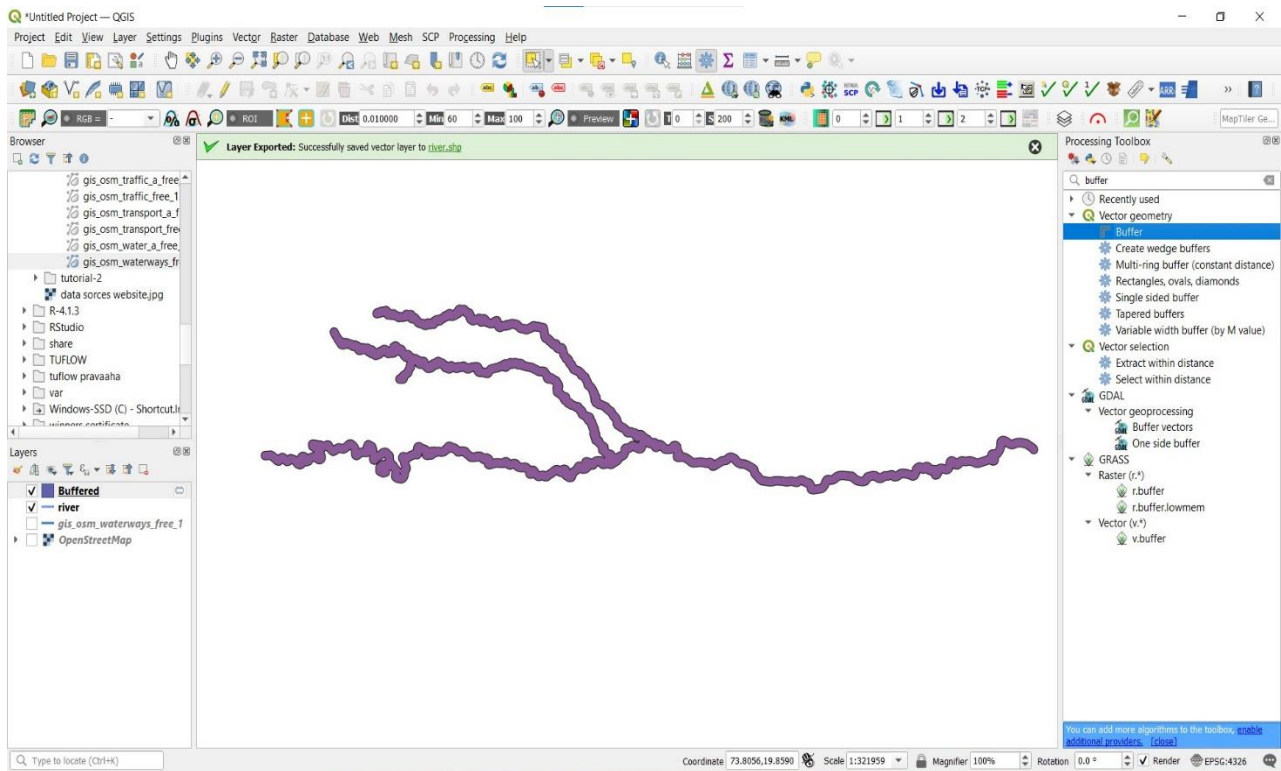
*Untitled Project — QGIS

Project Edit View Layer Settings Plugins Vector Raster Database Web Mesh SCP Processing Help

RGB = ROI Dist 0.010000 Min 60 Max 100 Preview 0 S 200 0 1 2 MapTiler Ge...

Browser

gis_osm_traffic_a_free
gis_osm_traffic_free_1
gis_osm_transport_a_f
gis_osm_transport_fre
gis_osm_water_a_free
gis_osm_waterways_fr
tutorial-2
data sorces website.jpg
R-4.1.3
RStudio
share
TUFLOW
tuflow pravaaha
var
Windows-SSD (C) - Shortcut.l
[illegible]

Layers

Buffered
river
gis_osm_waterways_free_1
OpenStreetMap

Layer Exported: Successfully saved vector layer to river.shp

Processing Toolbox

buffer
Recently used
Vector geometry
Buffer
Create wedge buffers
Multi-ring buffer (constant distance)
Rectangles, ovals, diamonds
Single sided buffer
Tapered buffers
Variable width buffer (by M value)
Vector selection
Extract within distance
Select within distance
GDAL
Vector geoprocessing
Buffer vectors
One side buffer
GRASS
Raster (r.*)
r.buffer
r.buffer.lowmem
Vector (v.*)
v.buffer

You can add more algorithms to the toolbox, enable additional providers. [close]

Type to locate (Ctrl+K)

Coordinate 73.8056,19.8590 Scale 1:321959 Magnifier 100% Rotation 0.0 ° Render EPSG:4326